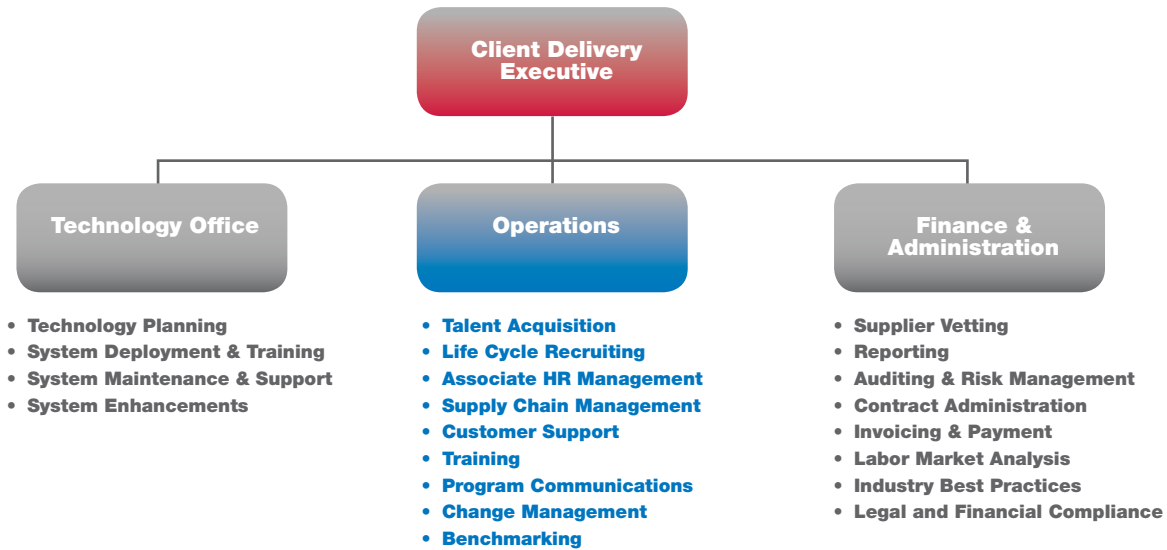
Client Delivery Executive

Technology Office

• Technology Planning
• System Deployment & Training
• System Maintenance & Support
• System Enhancements

Operations

• Talent Acquisition
• Life Cycle Recruiting
• Associate HR Management
• Supply Chain Management
• Customer Support
• Training
• Program Communications
• Change Management
• Benchmarking

Finance & Administration

• Supplier Vetting
• Reporting
• Auditing & Risk Management
• Contract Administration
• Invoicing & Payment
• Labor Market Analysis
• Industry Best Practices
• Legal and Financial Compliance